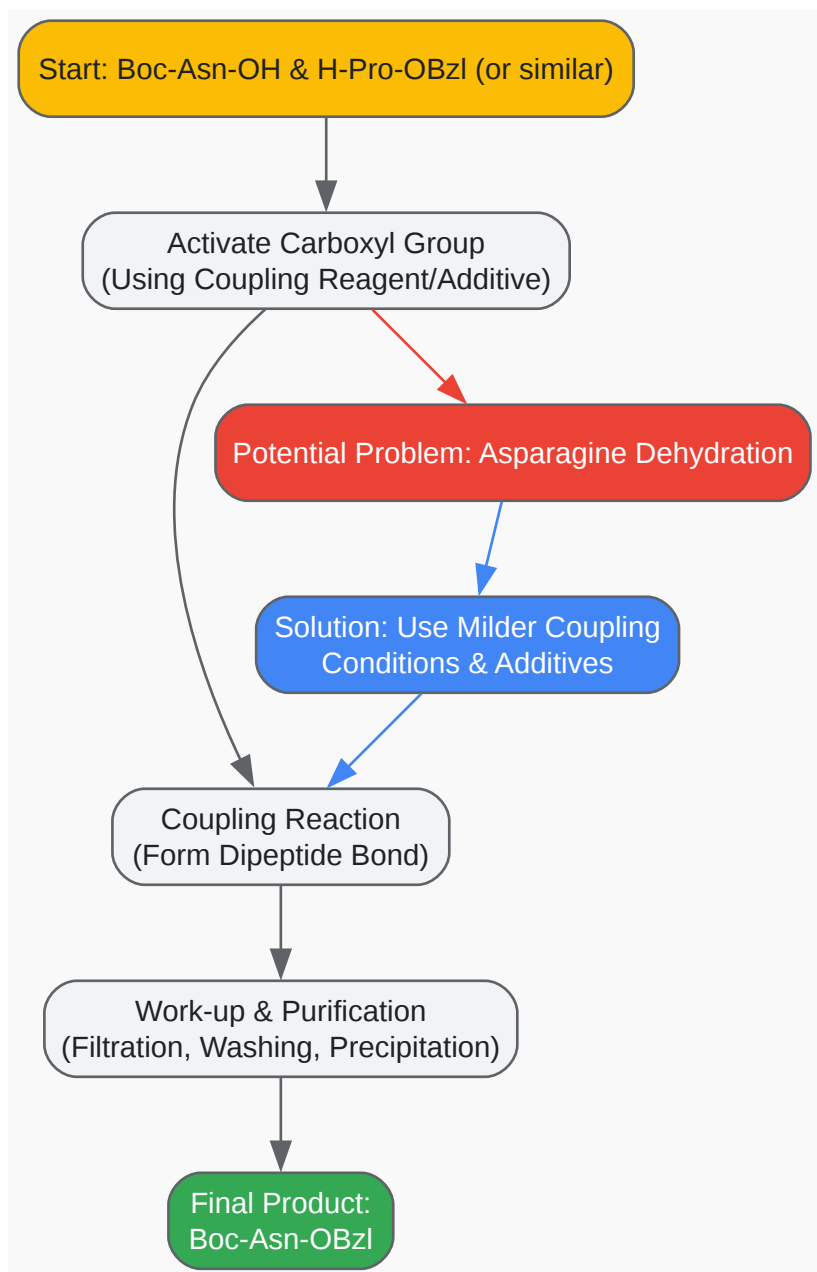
Start: Boc-Asn-OH & H-Pro-OBzl (or similar)

Activate Carboxyl Group
(Using Coupling Reagent/Additive)

Potential Problem: Asparagine Dehydration

Solution: Use Milder Coupling Conditions & Additives

Coupling Reaction
(Form Dipeptide Bond)

Work-up & Purification
(Filtration, Washing, Precipitation)

Final Product:
Boc-Asn-OBzl